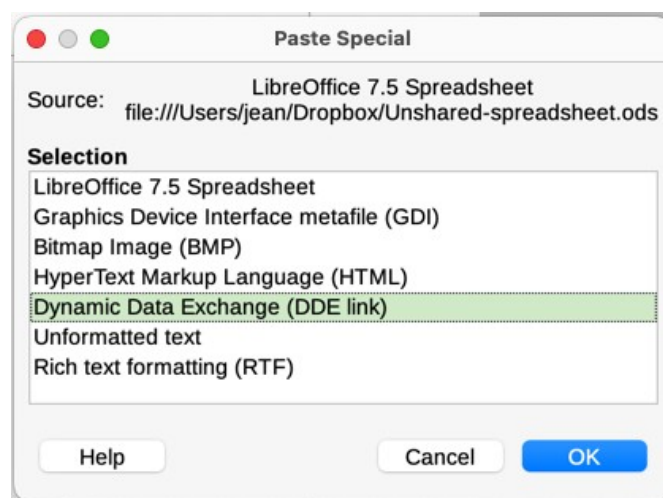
Paste Special

Source: LibreOffice 7.5 Spreadsheet
file:///Users/jean/Dropbox/Unshared-spreadsheet.ods

Selection
LibreOffice 7.5 Spreadsheet
Graphics Device Interface metafile (GDI)
Bitmap Image (BMP)
HyperText Markup Language (HTML)
Dynamic Data Exchange (DDE link)
Unformatted text
Rich text formatting (RTF)

Help
Cancel
OK